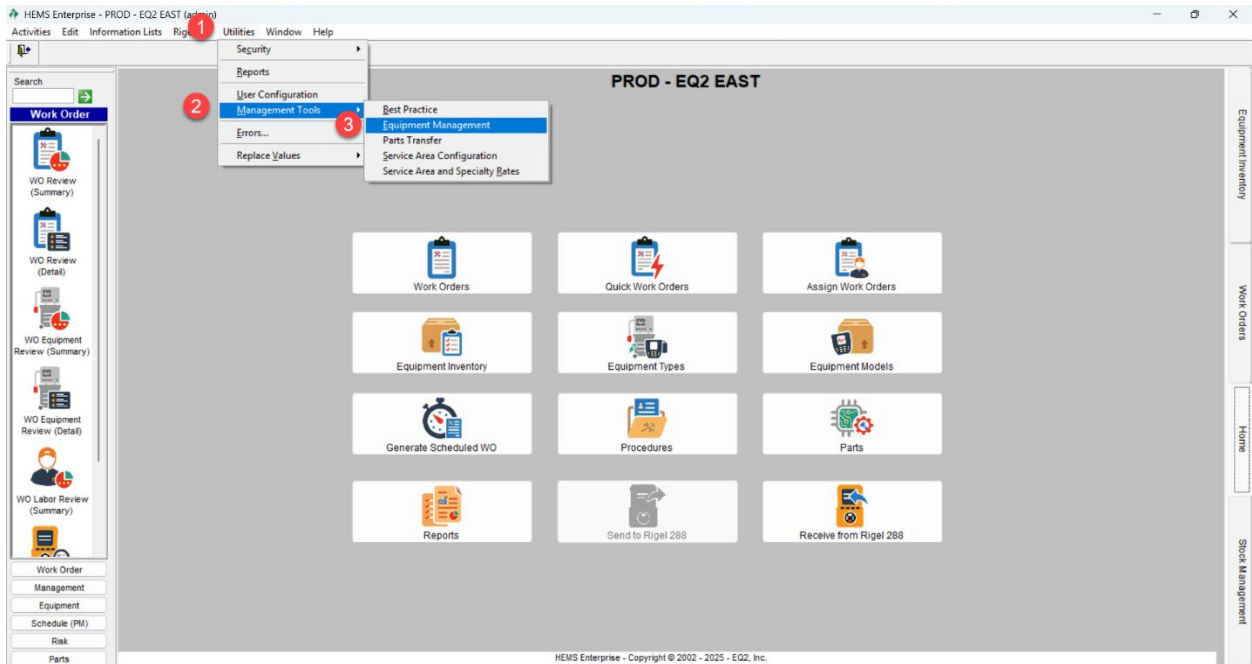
HEMS Enterprise - PROD - EQ2 EAST (admin)

Activities Edit Information Lists Rige 1 Utilities Window Help

Security
Reports
User Configuration
2 Management Tools
Errors...
Replace Values

Best Practice
3 Equipment Management
Parts Transfer
Service Area Configuration
Service Area and Specialty Rates

Search

Work Order

WO Review (Summary)

WO Review (Detail)

WO Equipment Review (Summary)

WO Equipment Review (Detail)

WO Labor Review (Summary)

Work Order
Management
Equipment
Schedule (PM)
Risk
Parts

PROD - EQ2 EAST

Work Orders
Quick Work Orders
Assign Work Orders
Equipment Inventory
Equipment Types
Equipment Models
Generate Scheduled WO
Procedures
Parts
Reports
Send to Rigel 288
Receive from Rigel 288

HEMS Enterprise - Copyright © 2002 - 2025 - EQ2, Inc.

Equipment Inventory
Work Orders
Home
Stock Management